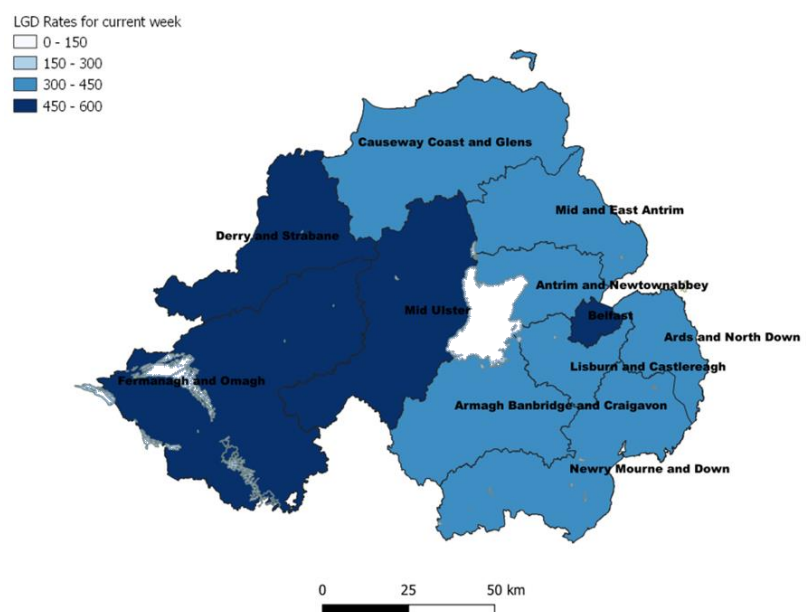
LGD Rates for current week
0 - 150
150 - 300
300 - 450
450 - 600

Causeway Coast and Glens
Mid and East Antrim
Derry and Strabane
Antrim and Newtownabbey
Mid Ulster
Belfast
Ards and North Down
Lisburn and Castlereagh
Fermanagh and Omagh
Armagh Banbridge and Craigavon
Newry Mourne and Down

0 25 50 km